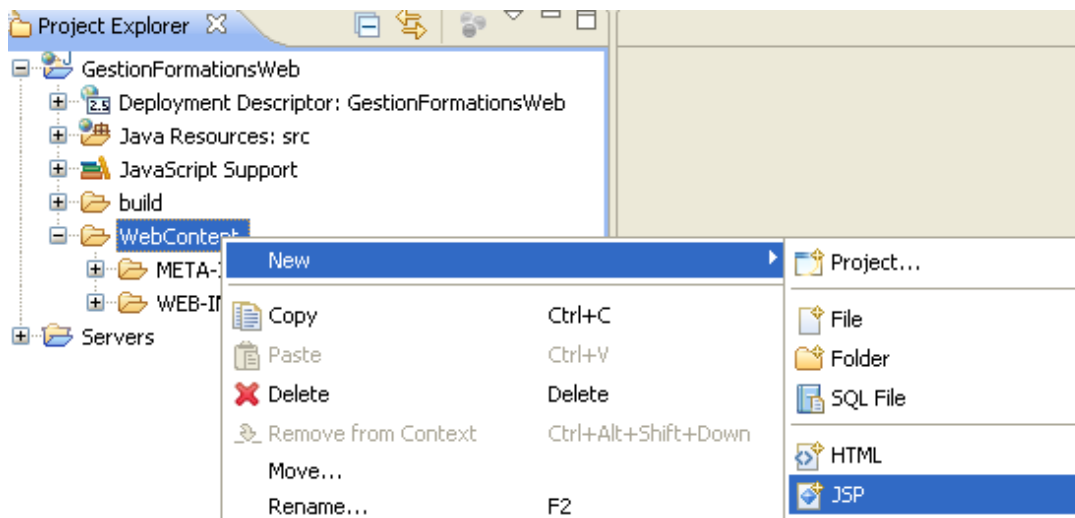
Project Explorer

GestionFormationsWeb

Deployment Descriptor: GestionFormationsWeb

Java Resources: src

JavaScript Support

build

WebContent

META-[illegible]

WEB-I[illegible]

Servers

New

Copy Ctrl+C

Paste Ctrl+V

Delete Delete

Remove from Context Ctrl+Alt+Shift+Down

Move...

Rename... F2

Project...

File

Folder

SQL File

HTML

JSP